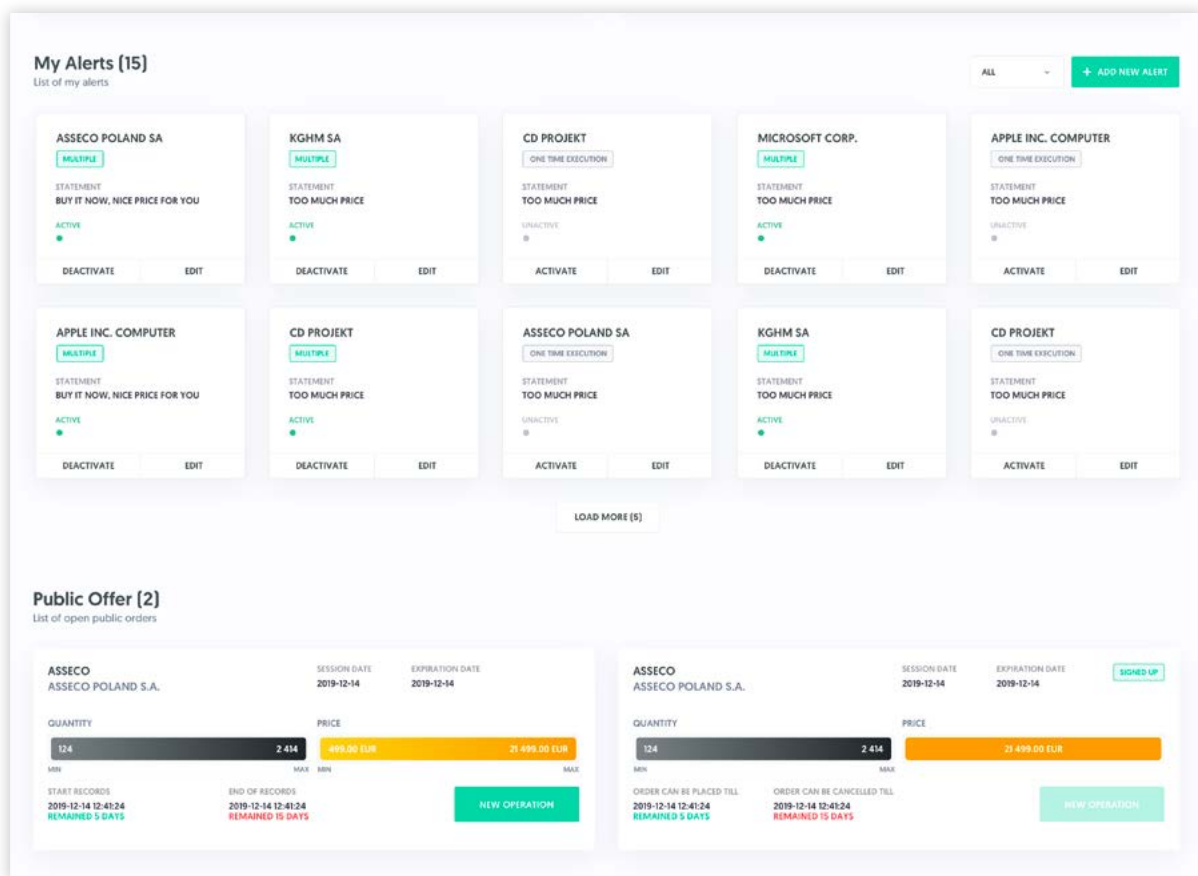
My Alerts (15)
List of my alerts

ALL

+ ADD NEW ALERT

ASSECO POLAND SA
MULTIPLE
STATEMENT
BUY IT NOW, NICE PRICE FOR YOU
ACTIVE
DEACTIVATE EDIT

KGHM SA
MULTIPLE
STATEMENT
TOO MUCH PRICE
ACTIVE
DEACTIVATE EDIT

CD PROJEKT
ONE TIME EXECUTION
STATEMENT
TOO MUCH PRICE
UNACTIVE
ACTIVATE EDIT

MICROSOFT CORP.
MULTIPLE
STATEMENT
TOO MUCH PRICE
ACTIVE
DEACTIVATE EDIT

APPLE INC. COMPUTER
ONE TIME EXECUTION
STATEMENT
TOO MUCH PRICE
UNACTIVE
ACTIVATE EDIT

APPLE INC. COMPUTER
MULTIPLE
STATEMENT
BUY IT NOW, NICE PRICE FOR YOU
ACTIVE
DEACTIVATE EDIT

CD PROJEKT
MULTIPLE
STATEMENT
TOO MUCH PRICE
ACTIVE
DEACTIVATE EDIT

ASSECO POLAND SA
ONE TIME EXECUTION
STATEMENT
TOO MUCH PRICE
UNACTIVE
ACTIVATE EDIT

KGHM SA
MULTIPLE
STATEMENT
TOO MUCH PRICE
ACTIVE
DEACTIVATE EDIT

CD PROJEKT
ONE TIME EXECUTION
STATEMENT
TOO MUCH PRICE
UNACTIVE
ACTIVATE EDIT

LOAD MORE (5)

Public Offer (2)
List of open public orders

ASSECO
ASSECO POLAND S.A.
SESSION DATE
2019-12-14
EXPIRATION DATE
2019-12-14
QUANTITY
124 2 414
MIN MAX
PRICE
499.00 EUR 21 499.00 EUR
MIN MAX
START RECORDS
2019-12-14 12:41:24
REMAINED 5 DAYS
END OF RECORDS
2019-12-14 12:41:24
REMAINED 15 DAYS
NEW OPERATION

ASSECO
ASSECO POLAND S.A.
SESSION DATE
2019-12-14
EXPIRATION DATE
2019-12-14
SIGNED UP
QUANTITY
124 2 414
MIN MAX
PRICE
21 499.00 EUR
ORDER CAN BE PLACED TILL
2019-12-14 12:41:24
REMAINED 5 DAYS
ORDER CAN BE CANCELLED TILL
2019-12-14 12:41:24
REMAINED 15 DAYS
NEW OPERATION